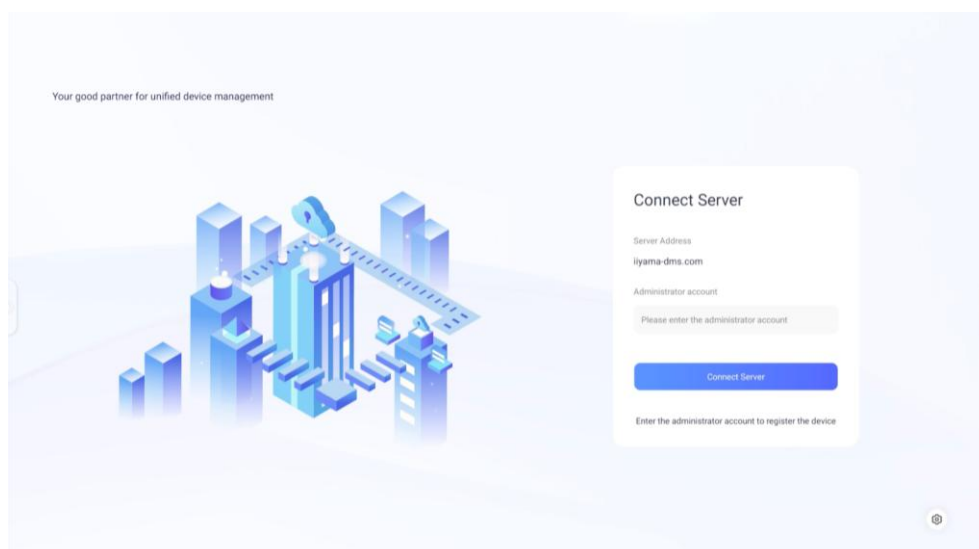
Your good partner for unified device management

Connect Server

Server Address

iiyama-dms.com

Administrator account

Please enter the administrator account

Connect Server

Enter the administrator account to register the device